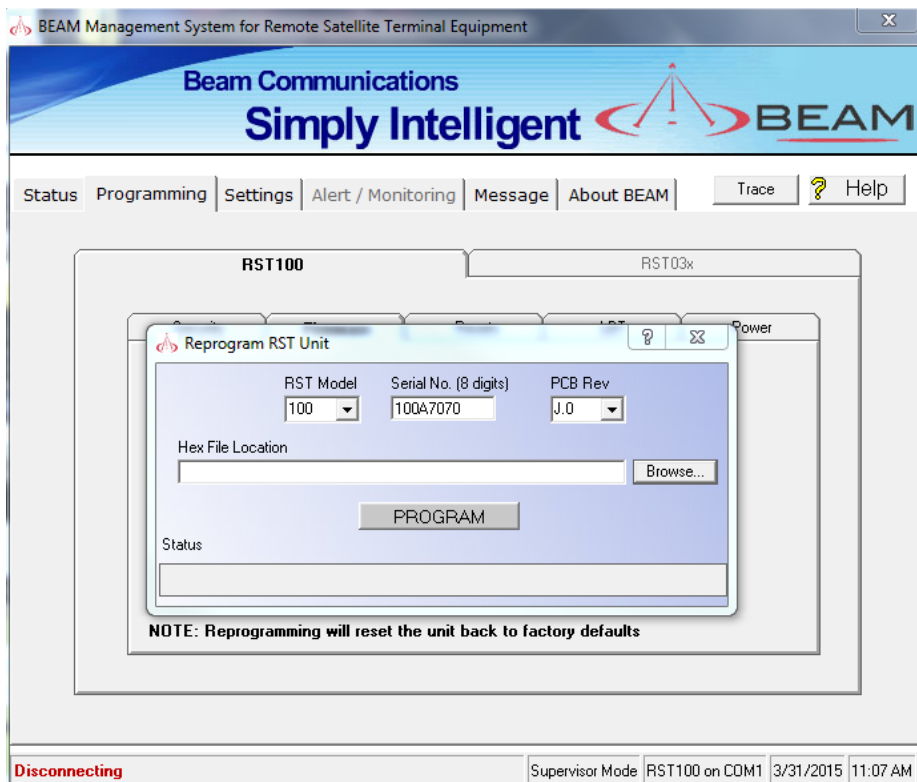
BEAM Management System for Remote Satellite Terminal Equipment

Beam Communications
Simply Intelligent
BEAM

Status | Programming | Settings | Alert / Monitoring | Message | About BEAM

Trace
Help

RST100
RST03x

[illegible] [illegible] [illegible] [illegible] Power

Reprogram RST Unit

RST Model
100

Serial No. (8 digits)
100A7070

PCB Rev
J.0

Hex File Location

Browse...

PROGRAM

Status

NOTE: Reprogramming will reset the unit back to factory defaults

Disconnecting | Supervisor Mode | RST100 on COM1 | 3/31/2015 | 11:07 AM